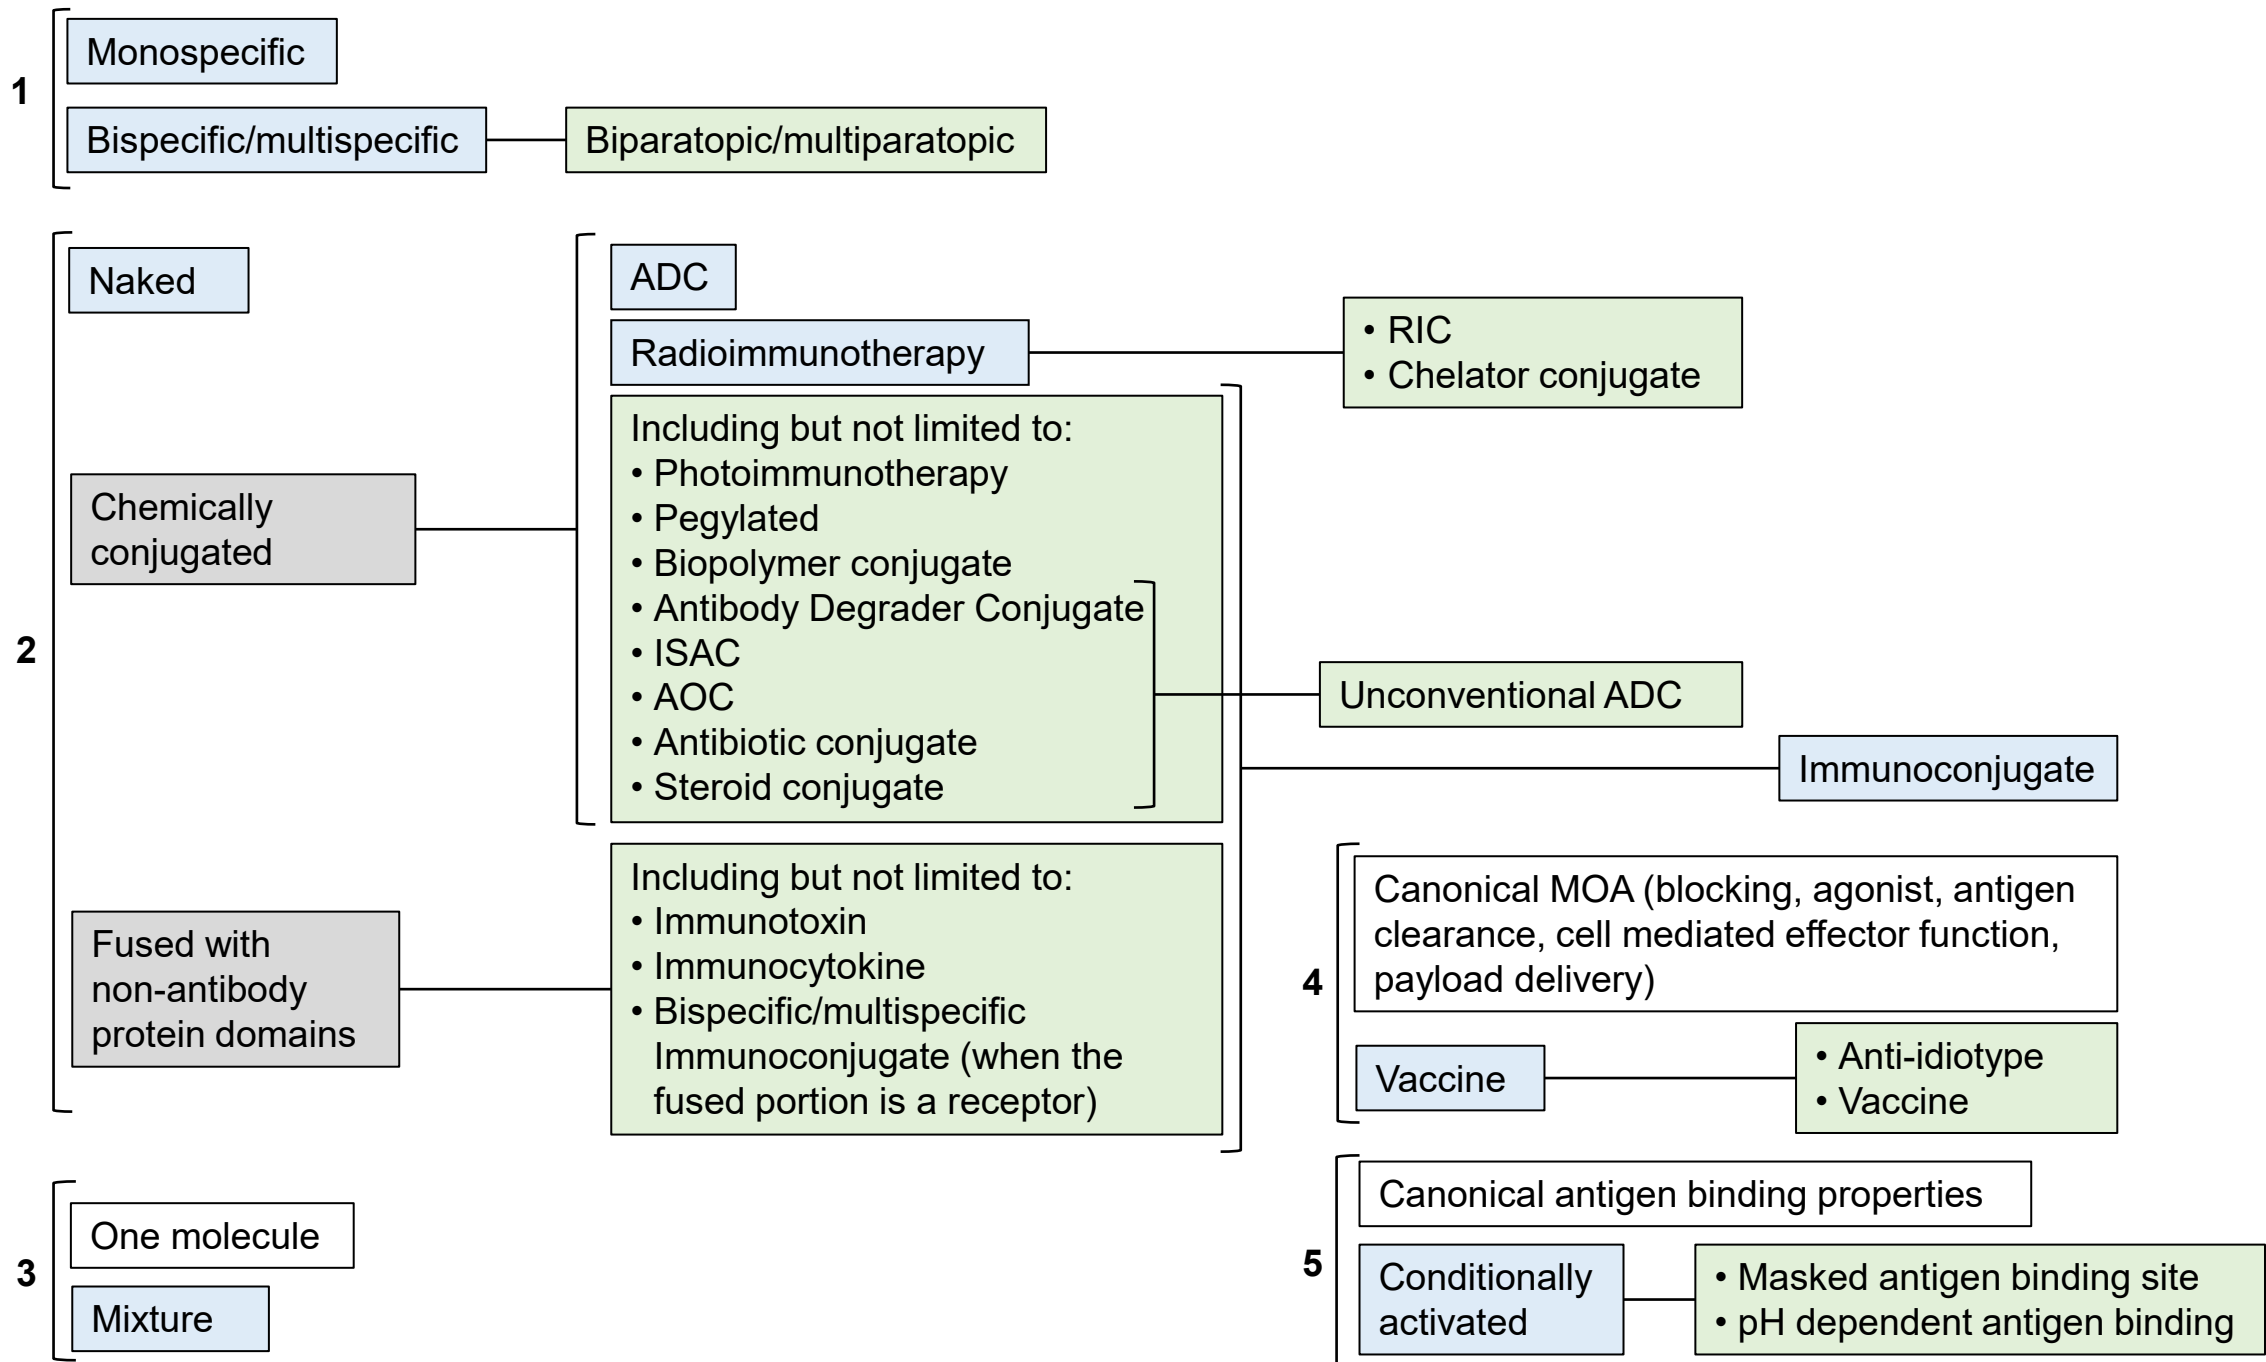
1
Monospecific
Bispecific/multispecific
Biparatopic/multiparatopic

2
Naked
ADC
Radioimmunotherapy
• RIC
• Chelator conjugate
Chemically conjugated
Including but not limited to:
• Photoimmunotherapy
• Pegylated
• Biopolymer conjugate
• Antibody Degrader Conjugate
• ISAC
• AOC
• Antibiotic conjugate
• Steroid conjugate
Unconventional ADC
Immunoconjugate
Fused with non-antibody protein domains
Including but not limited to:
• Immunotoxin
• Immunocytokine
• Bispecific/multispecific Immunoconjugate (when the fused portion is a receptor)

4
Canonical MOA (blocking, agonist, antigen clearance, cell mediated effector function, payload delivery)
Vaccine
• Anti-idiotype
• Vaccine

3
One molecule
Mixture

5
Canonical antigen binding properties
Conditionally activated
• Masked antigen binding site
• pH dependent antigen binding